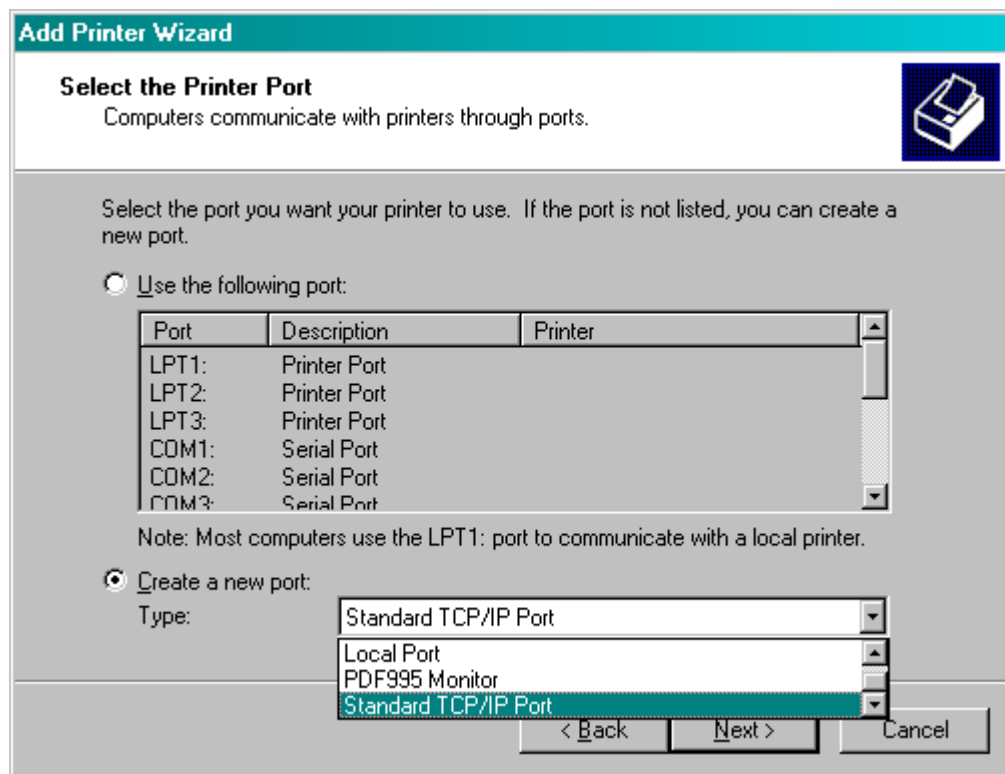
Add Printer Wizard

Select the Printer Port
Computers communicate with printers through ports.

Select the port you want your printer to use. If the port is not listed, you can create a new port.

Use the following port:

| Port | Description | Printer |
|---|---|---|
| LPT1: | Printer Port | |
| LPT2: | Printer Port | |
| LPT3: | Printer Port | |
| COM1: | Serial Port | |
| COM2: | Serial Port | |
| COM3: | Serial Port | |

Note: Most computers use the LPT1: port to communicate with a local printer.

Create a new port:
Type: Standard TCP/IP Port

Local Port
PDF995 Monitor
Standard TCP/IP Port

< Back Next > Cancel